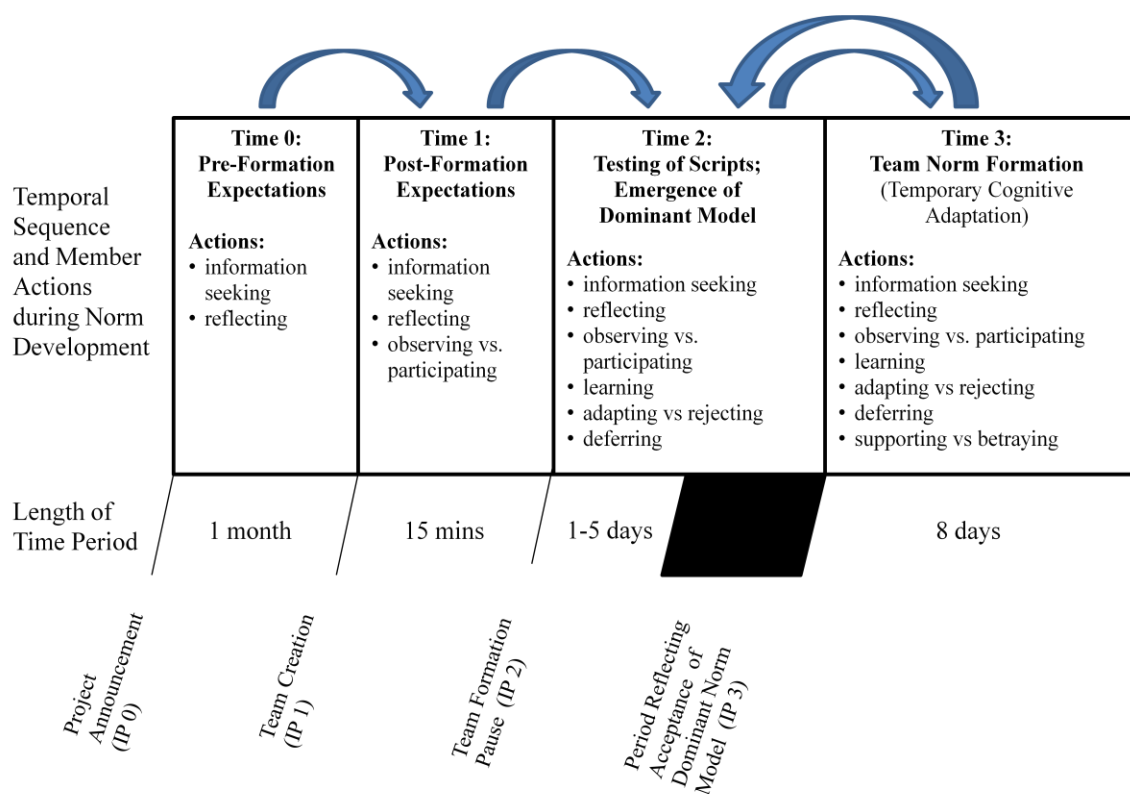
Temporal Sequence and Member Actions during Norm Development

Time 0:
Pre-Formation Expectations

Actions:
• information seeking
• reflecting

Time 1:
Post-Formation Expectations

Actions:
• information seeking
• reflecting
• observing vs. participating

Time 2:
Testing of Scripts; Emergence of Dominant Model

Actions:
• information seeking
• reflecting
• observing vs. participating
• learning
• adapting vs rejecting
• deferring

Time 3:
Team Norm Formation
(Temporary Cognitive Adaptation)

Actions:
• information seeking
• reflecting
• observing vs. participating
• learning
• adapting vs rejecting
• deferring
• supporting vs betraying

Length of Time Period

1 month

15 mins

1-5 days

8 days

Project Announcement (IP 0)

Team Creation (IP 1)

Team Formation Pause (IP 2)

Period Reflecting Acceptance of Dominant Norm Model (IP 3)